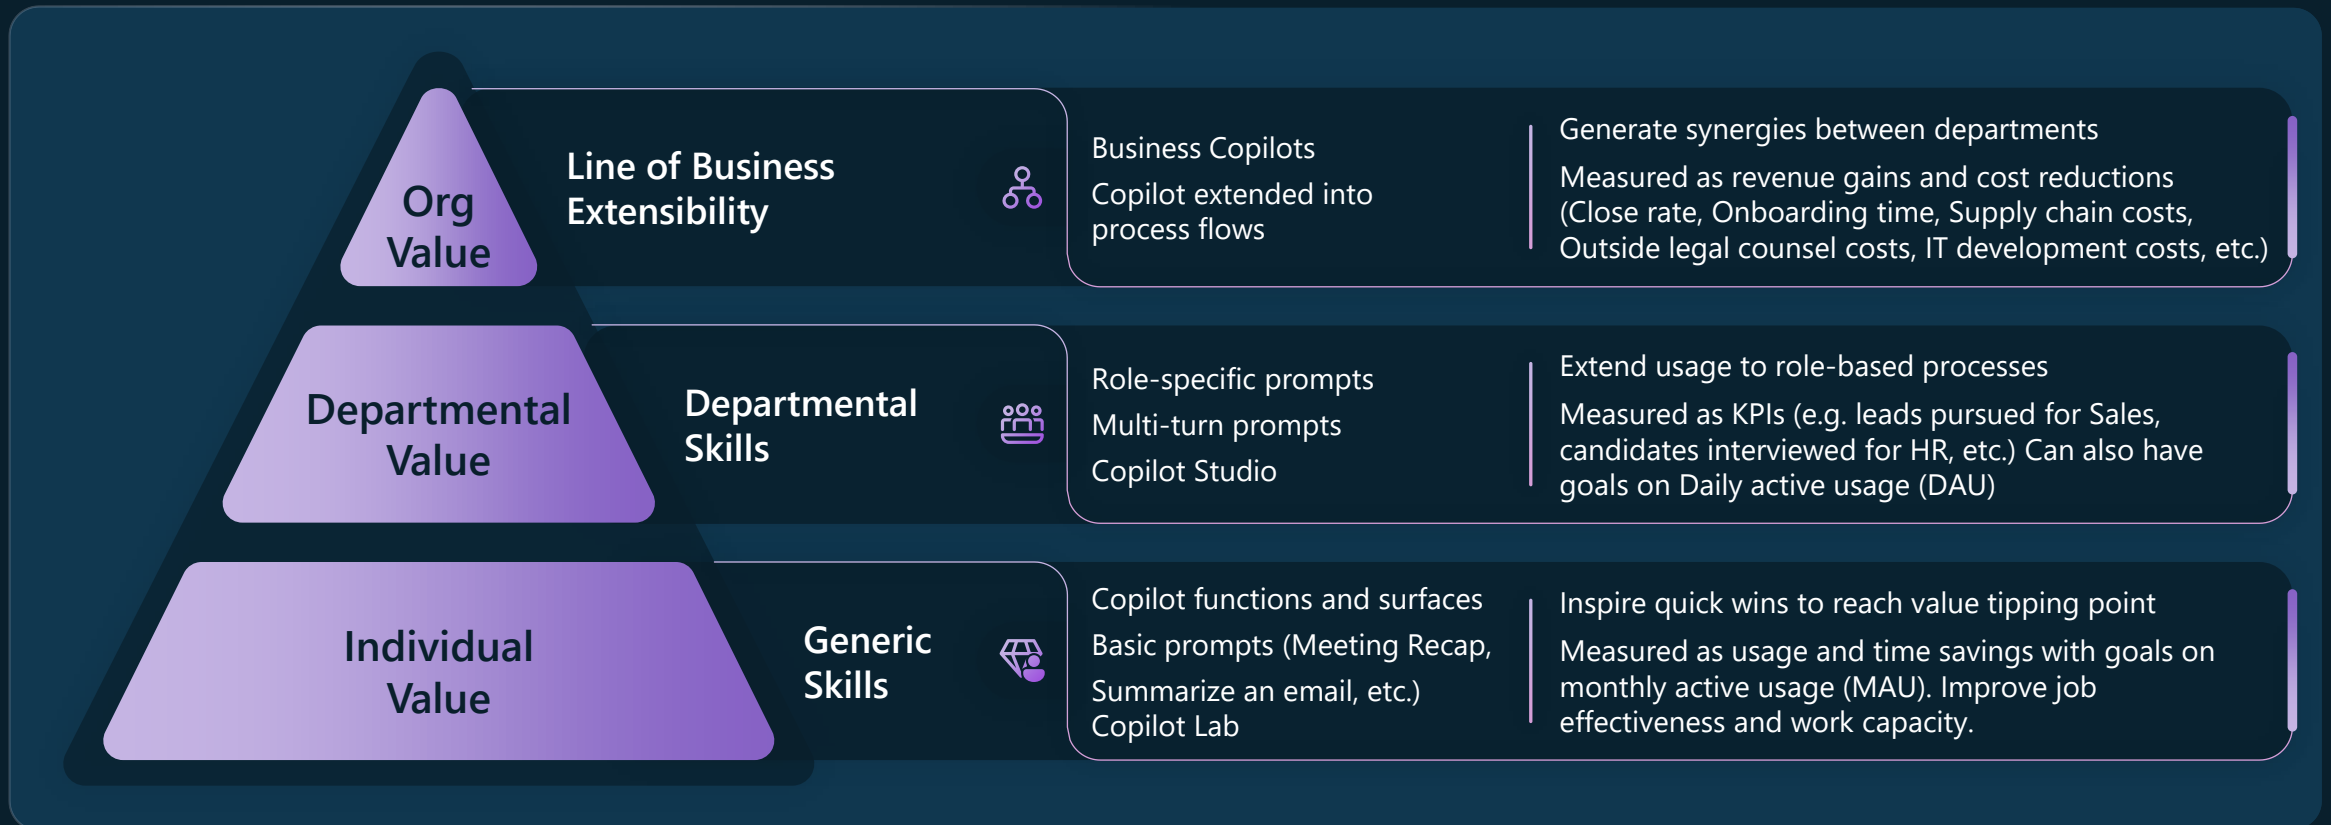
Org Value

Line of Business Extensibility

Business Copilots

Copilot extended into process flows

Generate synergies between departments

Measured as revenue gains and cost reductions (Close rate, Onboarding time, Supply chain costs, Outside legal counsel costs, IT development costs, etc.)

Departmental Value

Departmental Skills

Role-specific prompts

Multi-turn prompts

Copilot Studio

Extend usage to role-based processes

Measured as KPIs (e.g. leads pursued for Sales, candidates interviewed for HR, etc.) Can also have goals on Daily active usage (DAU)

Individual Value

Generic Skills

Copilot functions and surfaces

Basic prompts (Meeting Recap,

Summarize an email, etc.)

Copilot Lab

Inspire quick wins to reach value tipping point

Measured as usage and time savings with goals on monthly active usage (MAU). Improve job effectiveness and work capacity.